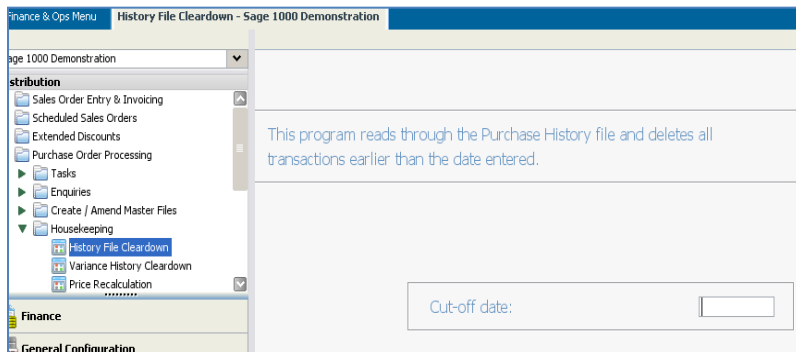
inance & Ops Menu | History File Cleardown - Sage 1000 Demonstration

age 1000 Demonstration

stribution

Sales Order Entry & Invoicing
Scheduled Sales Orders
Extended Discounts
Purchase Order Processing
Tasks
Enquiries
Create / Amend Master Files
Housekeeping
History File Cleardown
Variance History Cleardown
Price Recalculation

Finance

General Configuration

This program reads through the Purchase History file and deletes all transactions earlier than the date entered.

Cut-off date: